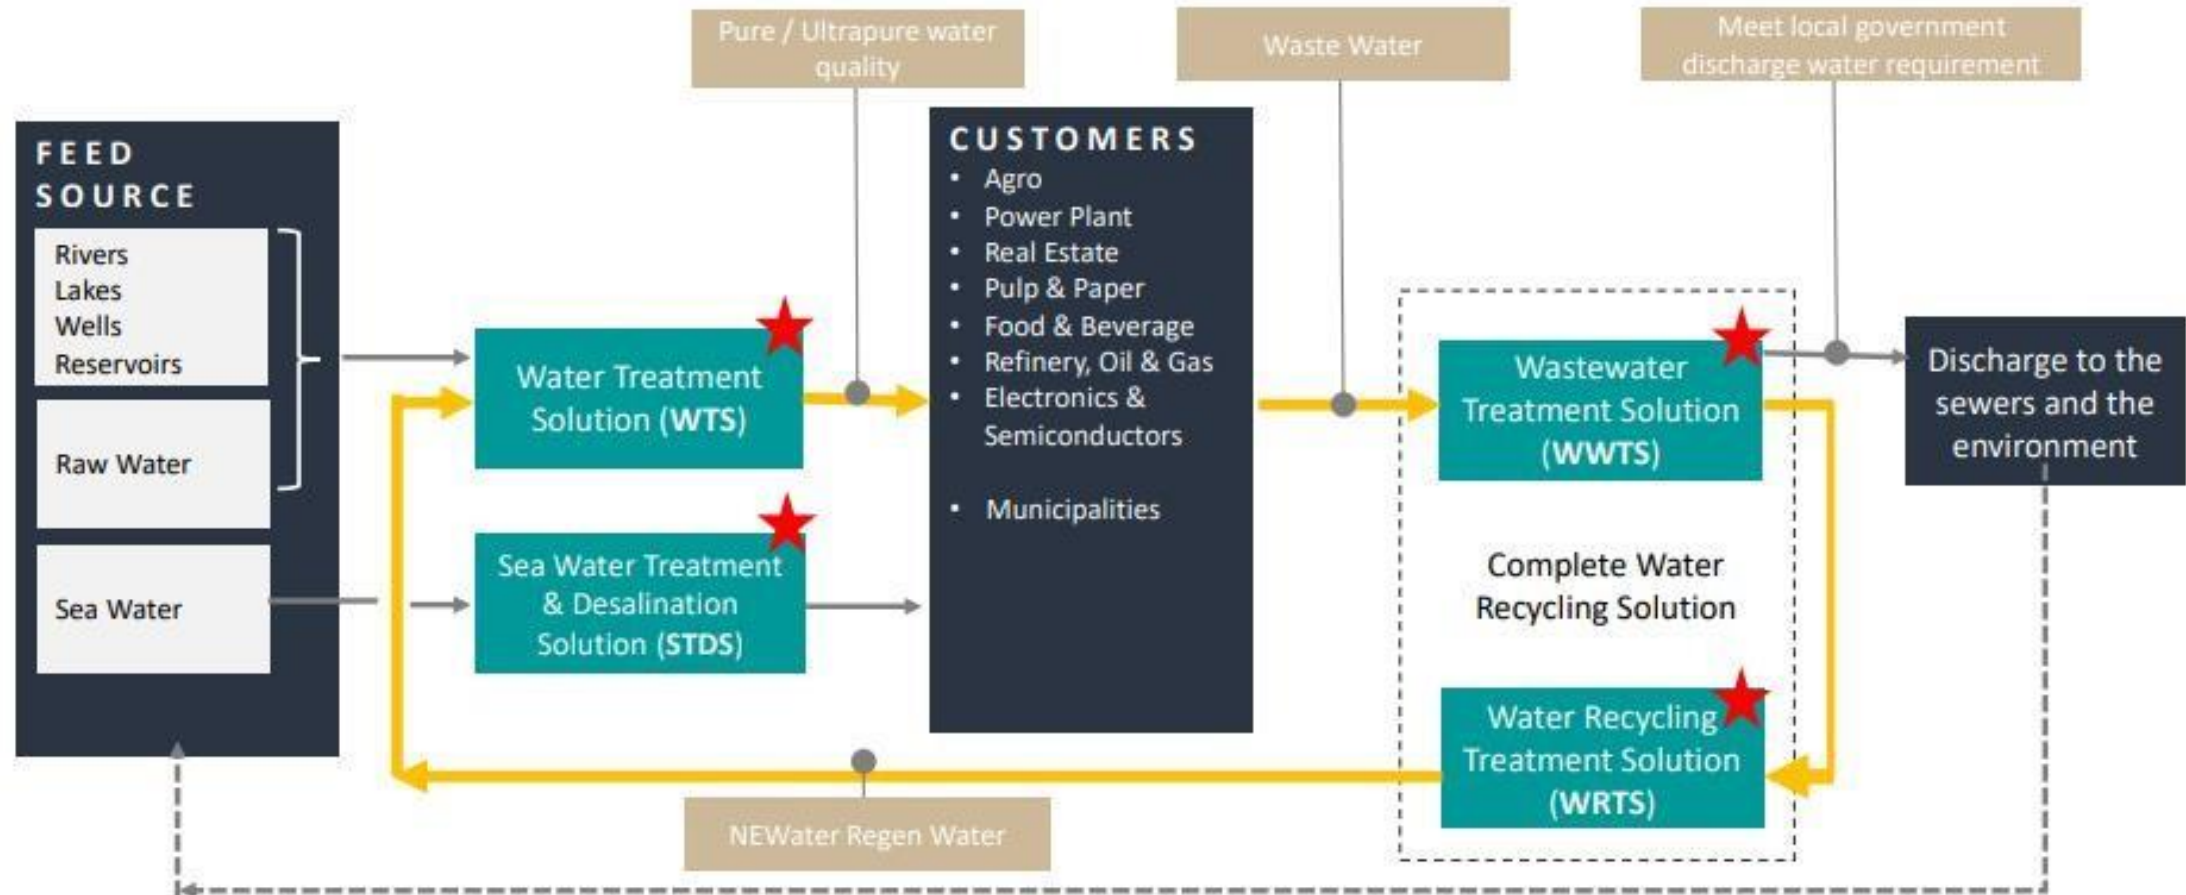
Pure / Ultrapure water quality

Waste Water

Meet local government discharge water requirement

FEED SOURCE

Rivers
Lakes
Wells
Reservoirs

Raw Water

Sea Water

Water Treatment Solution (WTS)

Sea Water Treatment & Desalination Solution (STDS)

CUSTOMERS
• Agro
• Power Plant
• Real Estate
• Pulp & Paper
• Food & Beverage
• Refinery, Oil & Gas
• Electronics & Semiconductors

• Municipalities

Wastewater Treatment Solution (WWTS)

Complete Water Recycling Solution

Water Recycling Treatment Solution (WRTS)

Discharge to the sewers and the environment

NEWater Regen Water